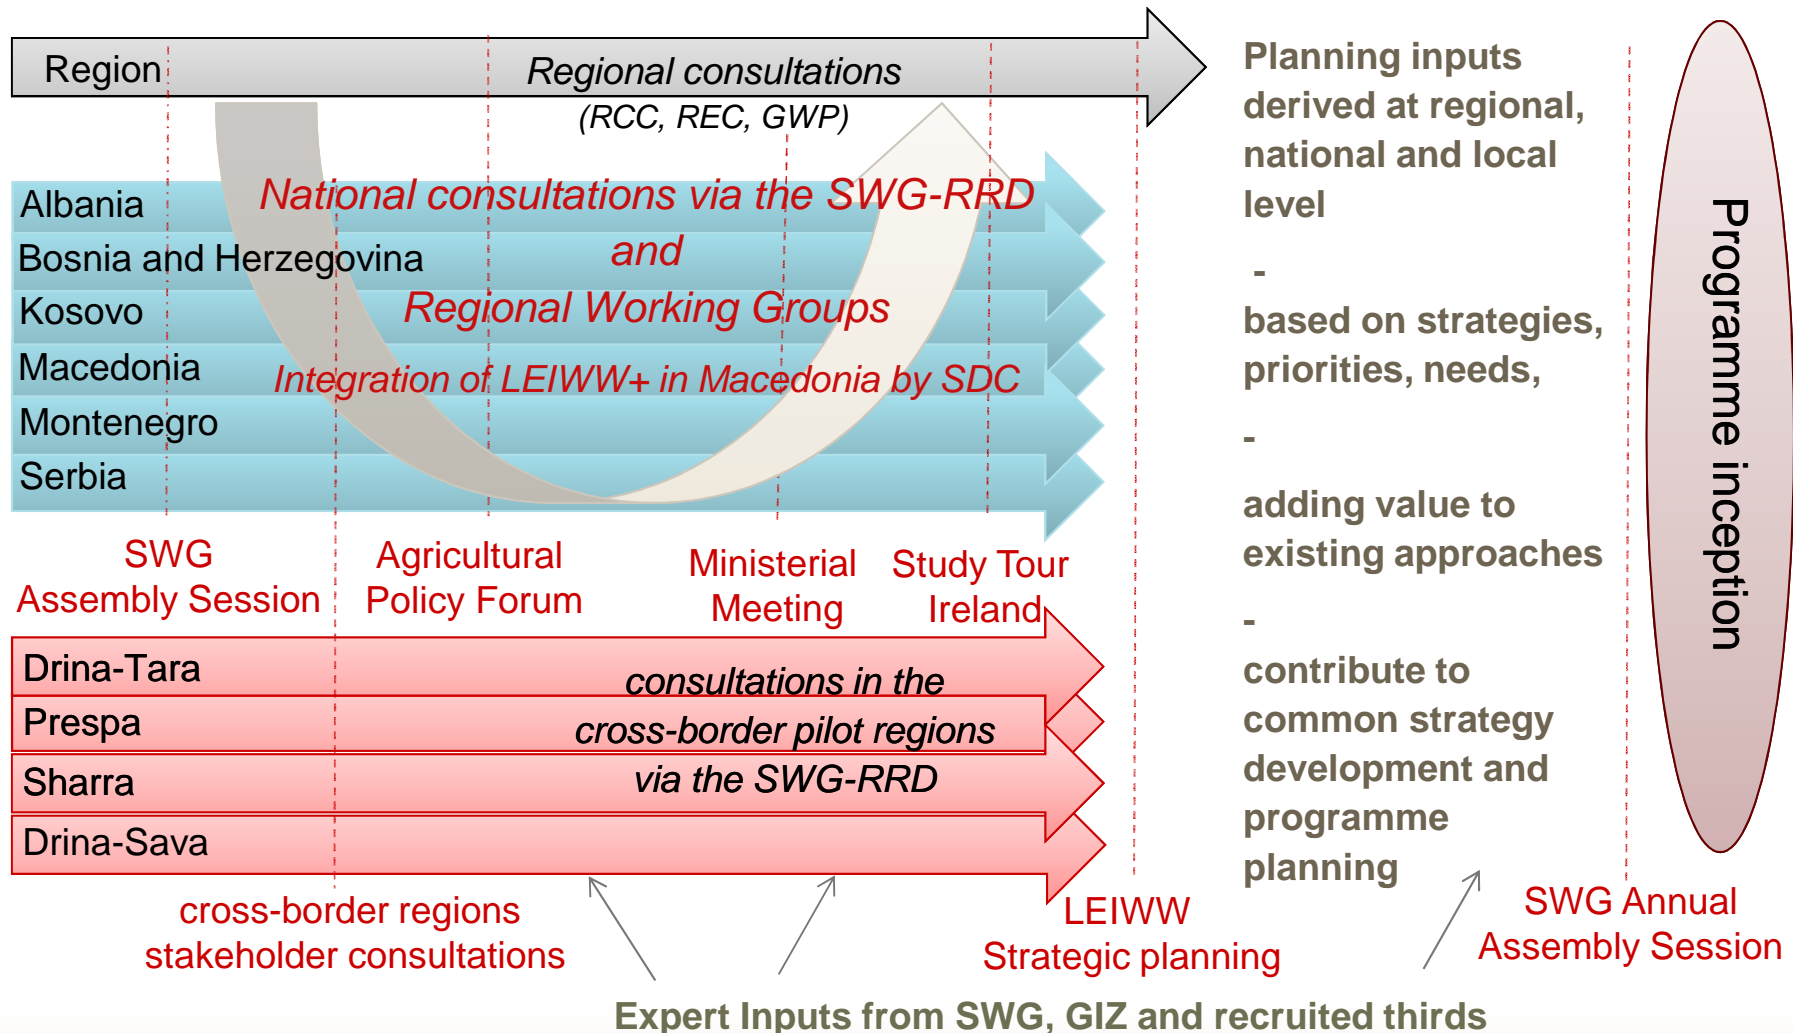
Region

Regional consultations
(RCC, REC, GWP)

Albania
Bosnia and Herzegovina
Kosovo
Macedonia
Montenegro
Serbia

National consultations via the SWG-RRD
and
Regional Working Groups
Integration of LEIWW+ in Macedonia by SDC

SWG
Assembly Session

Agricultural
Policy Forum

Ministerial
Meeting

Study Tour
Ireland

Drina-Tara
Prespa
Sharra
Drina-Sava

consultations in the
cross-border pilot regions
via the SWG-RRD

cross-border regions
stakeholder consultations

LEIWW
Strategic planning

Planning inputs derived at regional, national and local level

-

based on strategies, priorities, needs,

-

adding value to existing approaches

-

contribute to common strategy development and programme planning

Programme inception

SWG Annual
Assembly Session

Expert Inputs from SWG, GIZ and recruited thirds